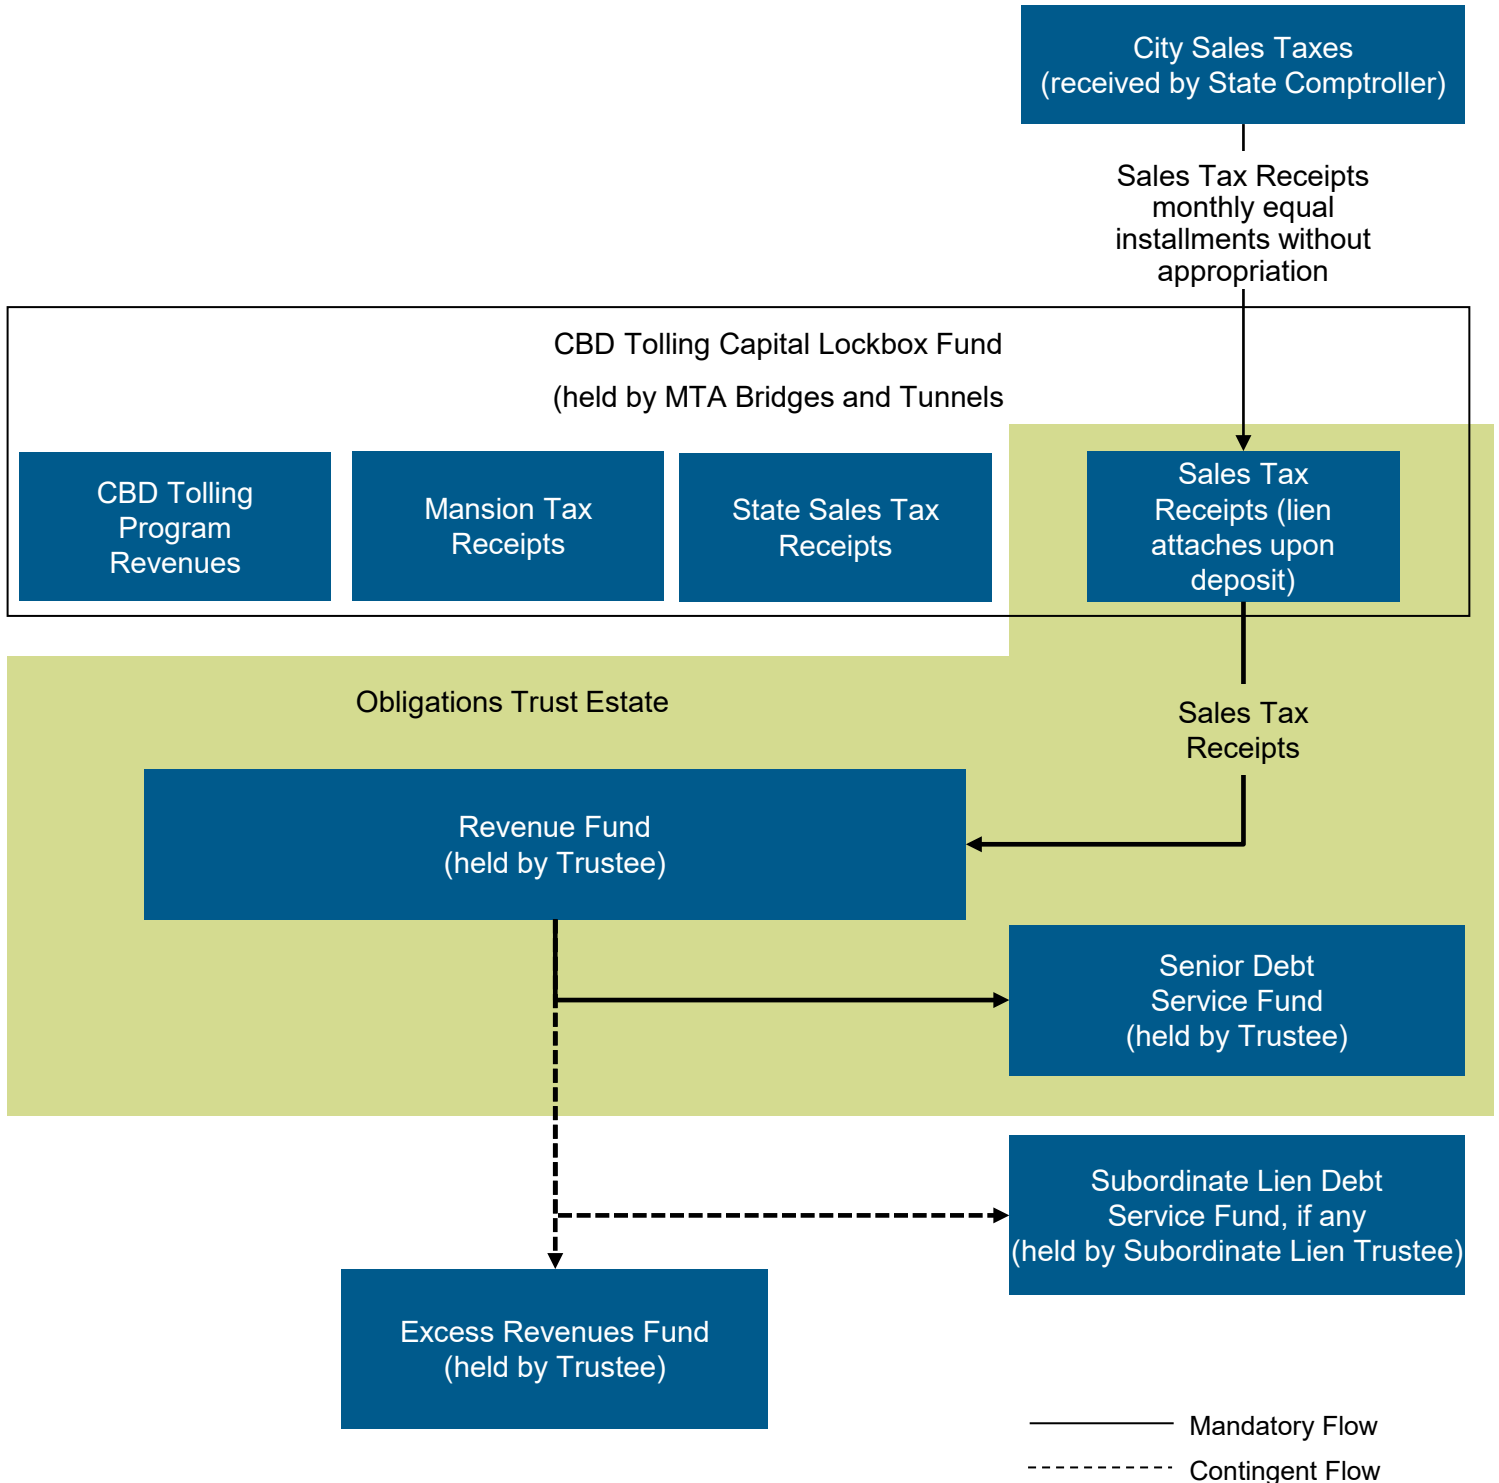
City Sales Taxes
(received by State Comptroller)

Sales Tax Receipts monthly equal installments without appropriation

CBD Tolling Capital Lockbox Fund

(held by MTA Bridges and Tunnels

CBD Tolling Program Revenues

Mansion Tax Receipts

State Sales Tax Receipts

Sales Tax Receipts (lien attaches upon deposit)

Obligations Trust Estate

Sales Tax Receipts

Revenue Fund
(held by Trustee)

Senior Debt Service Fund
(held by Trustee)

Subordinate Lien Debt Service Fund, if any
(held by Subordinate Lien Trustee)

Excess Revenues Fund
(held by Trustee)

Mandatory Flow

Contingent Flow